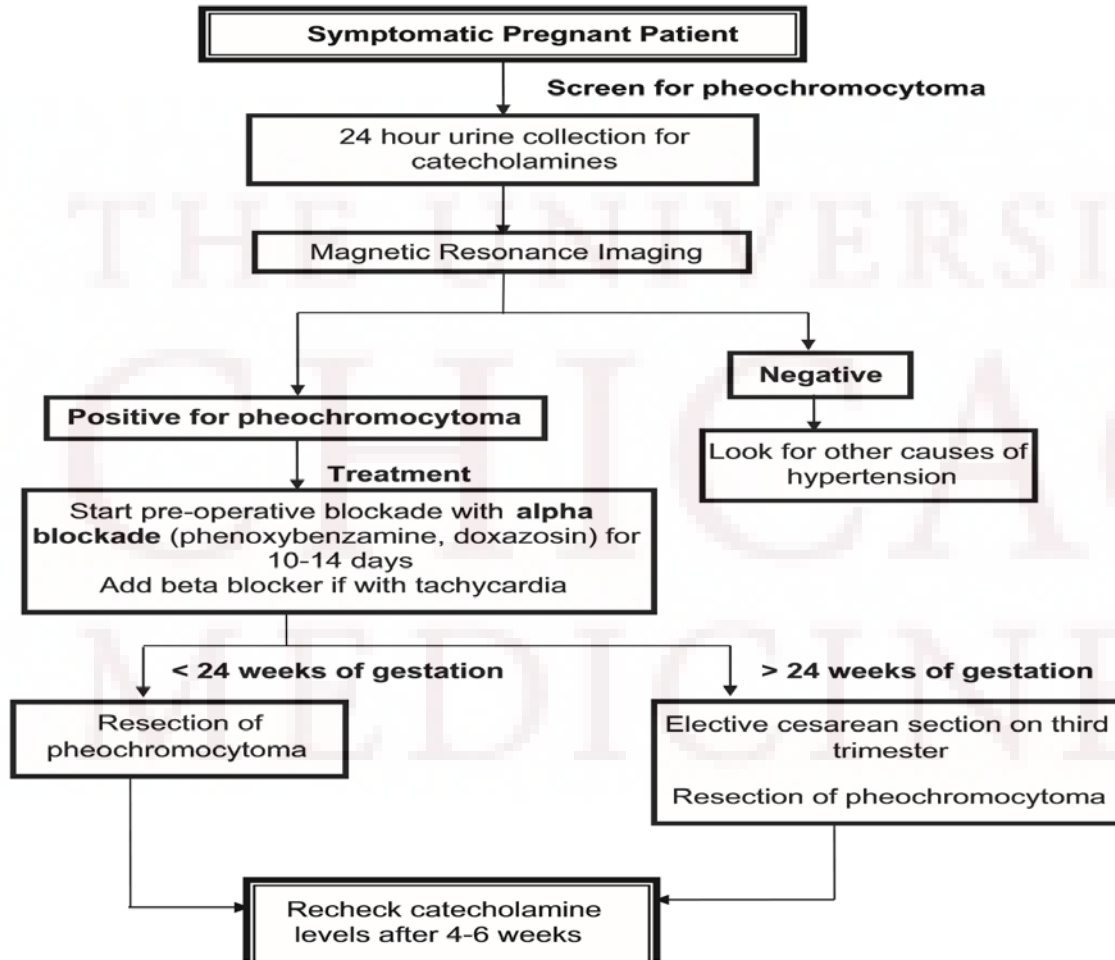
Symptomatic Pregnant Patient

Screen for pheochromocytoma

24 hour urine collection for catecholamines

Magnetic Resonance Imaging

Positive for pheochromocytoma

Negative

Look for other causes of hypertension

Treatment

Start pre-operative blockade with **alpha blockade** (phenoxybenzamine, doxazosin) for 10-14 days
Add beta blocker if with tachycardia

< 24 weeks of gestation

> 24 weeks of gestation

Resection of pheochromocytoma

Elective cesarean section on third trimester

Resection of pheochromocytoma

Recheck catecholamine levels after 4-6 weeks

THE UNIVERSI CHICAG MEDICINE